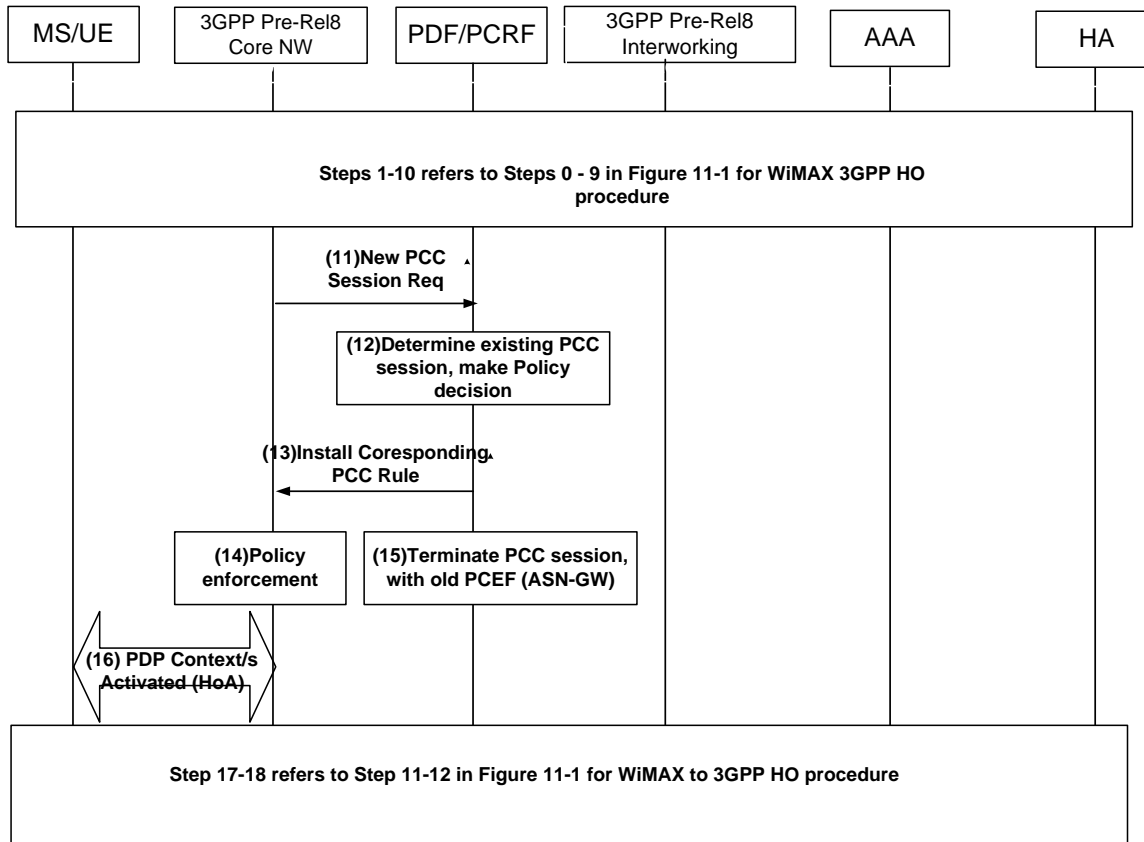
MS/UE

3GPP Pre-Rel8 Core NW

PDF/PCRF

3GPP Pre-Rel8 Interworking

AAA

HA

Steps 1-10 refers to Steps 0 - 9 in Figure 11-1 for WiMAX 3GPP HO procedure

(11)New PCC Session Req

(12)Determine existing PCC session, make Policy decision

(13)Install Coresponding PCC Rule

(14)Policy enforcement

(15)Terminate PCC session, with old PCEF (ASN-GW)

(16) PDP Context/s Activated (HoA)

Step 17-18 refers to Step 11-12 in Figure 11-1 for WiMAX to 3GPP HO procedure